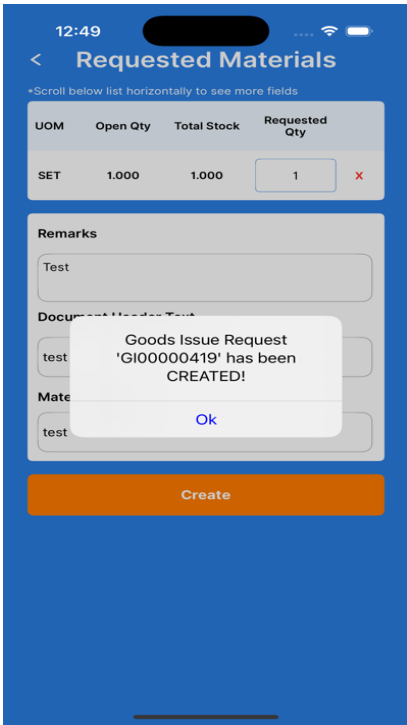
12:49

<

Requested Materials

*Scroll below list horizontally to see more fields

| UOM | Open Qty | Total Stock | Requested Qty | |
|---|---|---|---|---|
| SET | 1.000 | 1.000 | 1 | x |

Remarks

Test

Document Header Text

test

Mate

test

Goods Issue Request 'GI00000419' has been CREATED!

Ok

Create